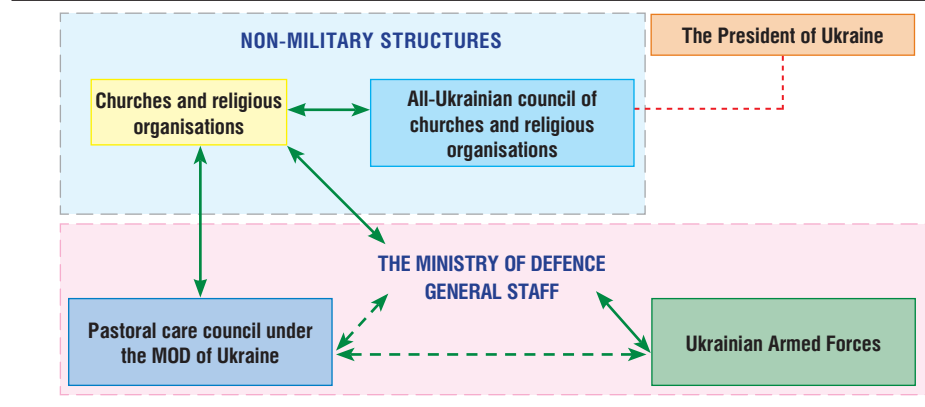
NON-MILITARY STRUCTURES

The President of Ukraine

Churches and religious organisations

All-Ukrainian council of churches and religious organisations

THE MINISTRY OF DEFENCE
GENERAL STAFF

Pastoral care council under the MOD of Ukraine

Ukrainian Armed Forces